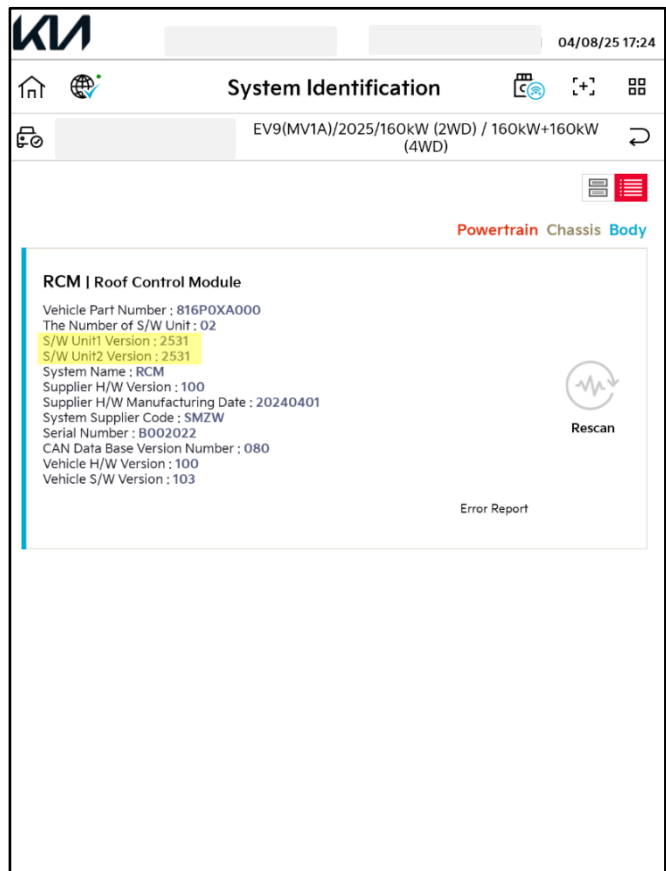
KIA

04/08/25 17:24

System Identification

EV9(MV1A)/2025/160kW (2WD) / 160kW+160kW (4WD)

Powertrain Chassis Body

RCM | Roof Control Module

Vehicle Part Number : 816P0XA000
The Number of S/W Unit : 02
S/W Unit1 Version : 2531
S/W Unit2 Version : 2531
System Name : RCM
Supplier H/W Version : 100
Supplier H/W Manufacturing Date : 20240401
System Supplier Code : SMZW
Serial Number : B002022
CAN Data Base Version Number : 080
Vehicle H/W Version : 100
Vehicle S/W Version : 103

Rescan

Error Report